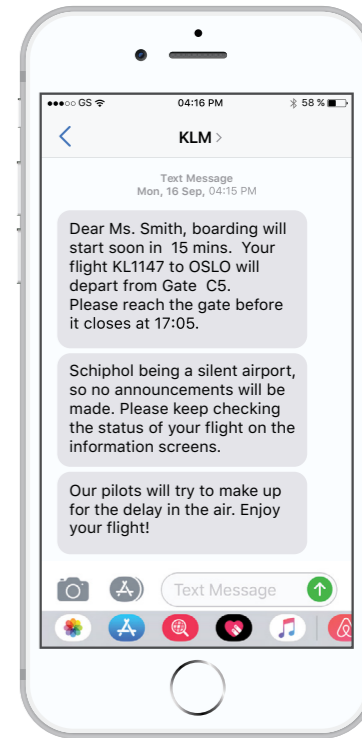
●●●○○ GS
04:16 PM
58 %

KLM >

Text Message
Mon, 16 Sep, 04:15 PM

Dear Ms. Smith, boarding will start soon in 15 mins. Your flight KL1147 to OSLO will depart from Gate C5.
Please reach the gate before it closes at 17:05.

Schiphol being a silent airport, so no announcements will be made. Please keep checking the status of your flight on the information screens.

Our pilots will try to make up for the delay in the air. Enjoy your flight!

Text Message